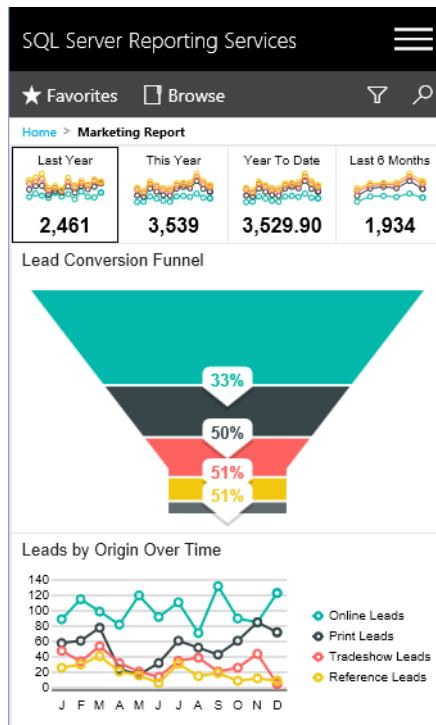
SQL Server Reporting Services

Favorites Browse

Home > Marketing Report

| Last Year | This Year | Year To Date | Last 6 Months |
|---|---|---|---|
| 2,461 | 3,539 | 3,529.90 | 1,934 |

Lead Conversion Funnel

33%
50%
51%
51%

Leads by Origin Over Time

140
120
100
80
60
40
20
0

J F M A M J J A S O N D

Online Leads
Print Leads
Tradeshow Leads
Reference Leads